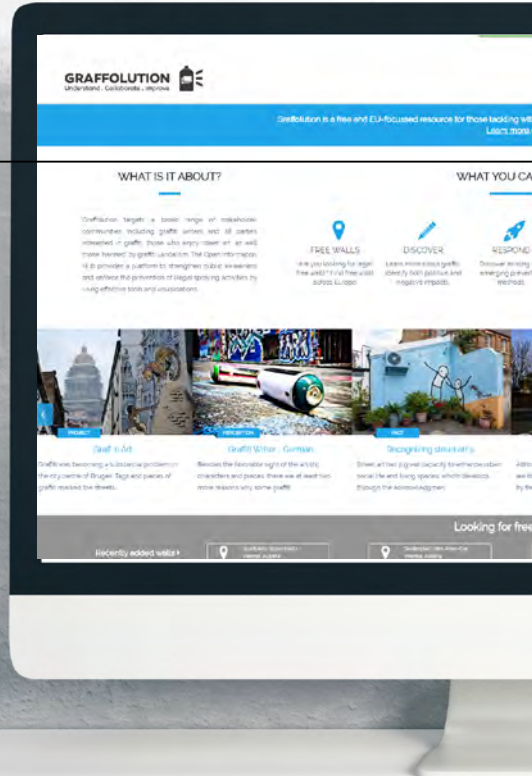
GRAFFOLUTION
Understand . Collaborate . Improve

Graffolution is a free and EU-focussed resource for those tackling wit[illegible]
Learn more

WHAT IS IT ABOUT?

Graffolution targets a broad range of stakeholder communities including graffiti writers and all parties interested in graffiti, those who enjoy street art as well those harmed by graffiti vandalism. The Open Information Hub provides a platform to strengthen public awareness and enforce the prevention of illegal spraying activities by using effective tools and visualisations.

WHAT YOU CA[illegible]

FREE WALLS
Are you looking for legal free walls? Find free walls across Europe.

DISCOVER
Learn more about graffiti. Identify both positive and negative impacts.

RESPOND
Discover existing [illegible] emerging prevent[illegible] methods.

PROJECT
Graffiti Art
Graffiti was becoming a substantial problem in the city centre of Bruges. Tags and pieces of graffiti invaded the streets.

PERCEPTION
Graffiti Writer - German
Besides the favorable sight of the artistic characters and pieces, there are at least two minor reasons why some graffiti

FACT
Recognizing streetart's
Street art has a great capacity to enhance urban social life and living spaces, which develops through the active engagement

Looking for free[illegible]

Recently added walls ▸
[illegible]
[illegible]